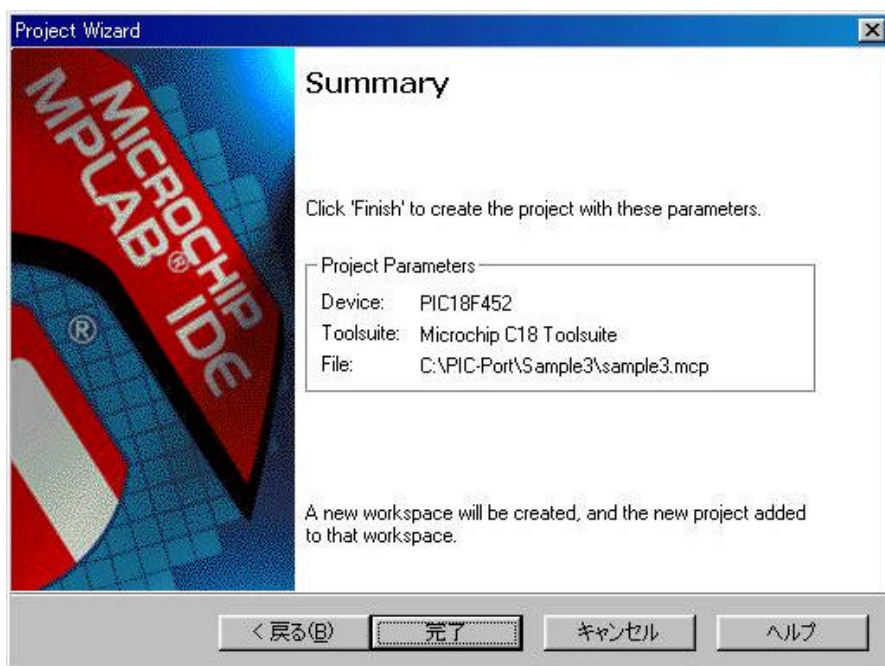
Project Wizard

MICROCHIP MPLAB® IDE

Summary

Click 'Finish' to create the project with these parameters.

Project Parameters

Device: PIC18F452

Toolsuite: Microchip C18 Toolsuite

File: C:\PIC-Port\Sample3\sample3.mcp

A new workspace will be created, and the new project added to that workspace.

< 戻る(B) 完了 キャンセル ヘルプ